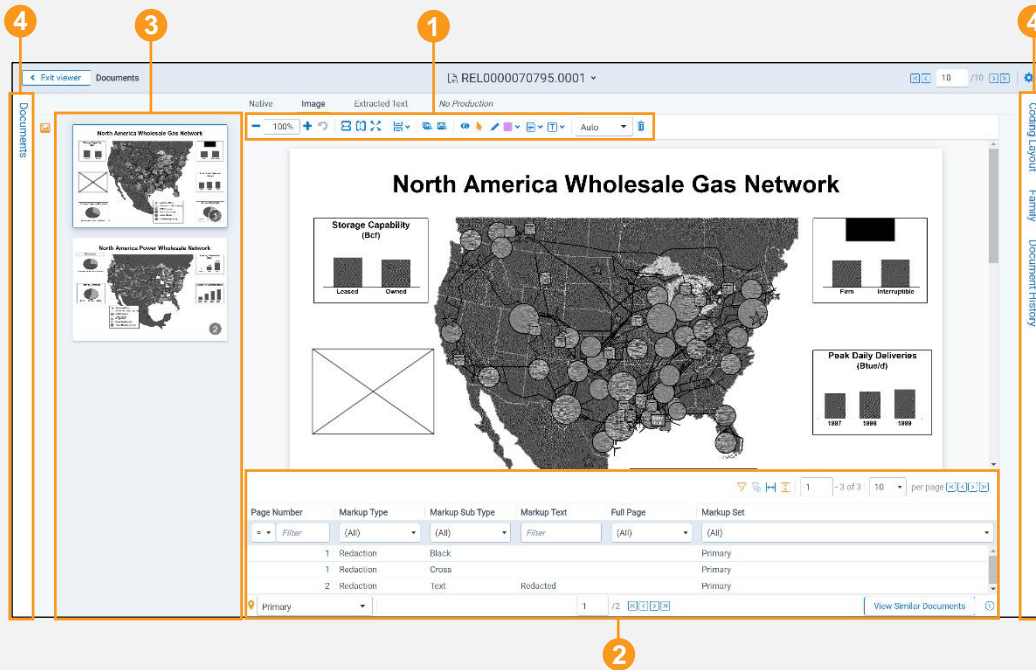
4
3
1
4

Exit viewer Documents

REL0000070795.0001

10 /10

Documents

Native Image Extracted Text No Production

100%

Auto

North America Wholesale Gas Network

North America Power Wholesale Network

North America Wholesale Gas Network

Storage Capability (Bcf)

Leased Owned

Firm Interruptible

Peak Daily Deliveries (Btue/d)

1997 1998 1999

Coding Layout

Family

Document History

1 - 3 of 3 10 per page

| Page Number | Markup Type | Markup Sub Type | Markup Text | Full Page | Markup Set |
|---|---|---|---|---|---|
| = Filter | (All) | (All) | Filter | (All) | (All) |
| 1 | Redaction | Black | | | Primary |
| 1 | Redaction | Cross | | | Primary |
| 2 | Redaction | Text | Redacted | | Primary |

Primary

1 /2

View Similar Documents

2